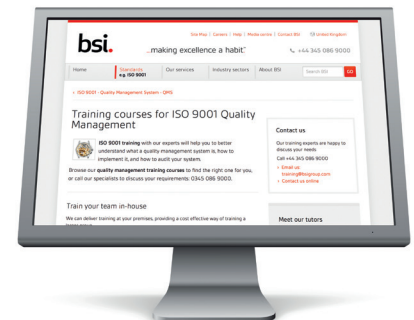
Site Map | Careers | Help | Media centre | Contact BSI United Kingdom

bsi. ...making excellence a habit.™ +44 345 086 9000

Home Standards e.g. ISO 9001 Our services Industry sectors About BSI Search BSI GO

> ISO 9001 - Quality Management System - QMS

Training courses for ISO 9001 Quality Management

ISO 9001 training with our experts will help you to better understand what a quality management system is, how to implement it, and how to audit your system.

Browse our quality management training courses to find the right one for you, or call our specialists to discuss your requirements: 0345 086 9000.

Train your team in-house

We can deliver training at your premises, providing a cost effective way of training a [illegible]

Contact us

Our training experts are happy to discuss your needs

Call +44 345 086 9000

> Email us: training@bsigroup.com

> Contact us online

Meet our tutors